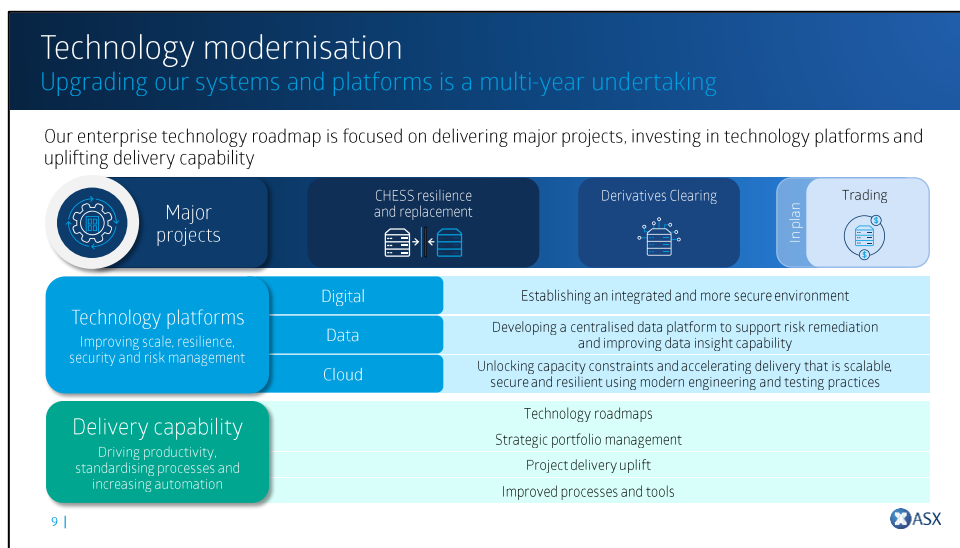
Technology modernisation

Upgrading our systems and platforms is a multi-year undertaking

Our enterprise technology roadmap is focused on delivering major projects, investing in technology platforms and uplifting delivery capability

Major projects

CHESS resilience and replacement

Derivatives Clearing

In plan

Trading

Technology platforms

Improving scale, resilience, security and risk management

| | |
|---|---|
| Digital | Establishing an integrated and more secure environment |
| Data | Developing a centralised data platform to support risk remediation and improving data insight capability |
| Cloud | Unlocking capacity constraints and accelerating delivery that is scalable, secure and resilient using modern engineering and testing practices |

Delivery capability

Driving productivity, standardising processes and increasing automation

Technology roadmaps

Strategic portfolio management

Project delivery uplift

Improved processes and tools

9 |

ASX